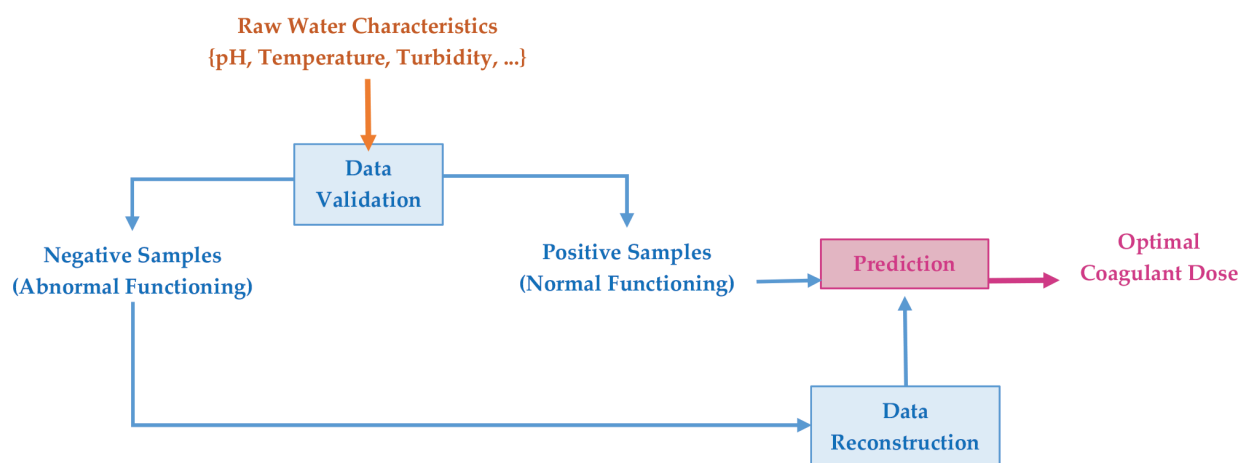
Raw Water Characteristics
{pH, Temperature, Turbidity, ...}

Data
Validation

Negative Samples
(Abnormal Functioning)

Positive Samples
(Normal Functioning)

Prediction

Optimal
Coagulant Dose

Data
Reconstruction